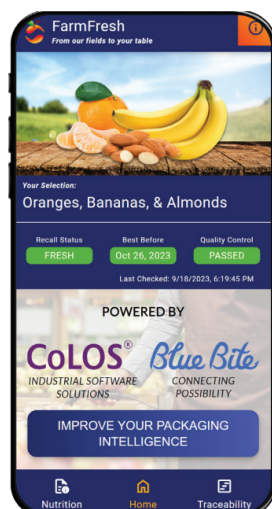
FarmFresh
From our fields to your table

Your Selection:
Oranges, Bananas, & Almonds

| Recall Status | Best Before | Quality Control |
|---|---|---|
| FRESH | Oct 26, 2023 | PASSED |

Last Checked: 9/18/2023, 6:19:45 PM

POWERED BY

CoLOS®
INDUSTRIAL SOFTWARE SOLUTIONS

Blue Bite
CONNECTING POSSIBILITY

IMPROVE YOUR PACKAGING INTELLIGENCE

Nutrition
Home
Traceability